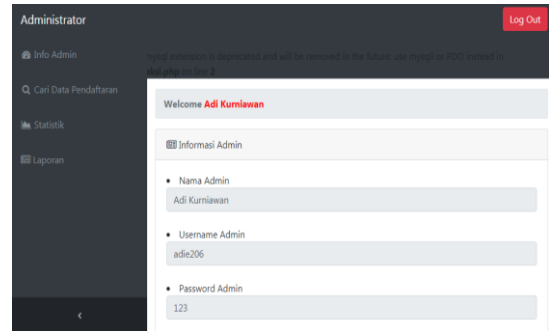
Administrator

Log Out

Info Admin

Cari Data Pendaftaran

Statistik

Laporan

‹

mysql extension is deprecated and will be removed in the future: use mysqli or PDO instead in
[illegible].php on line 2

Welcome Adi Kurniawan

Informasi Admin

• Nama Admin
Adi Kurniawan

• Username Admin
adie206

• Password Admin
123